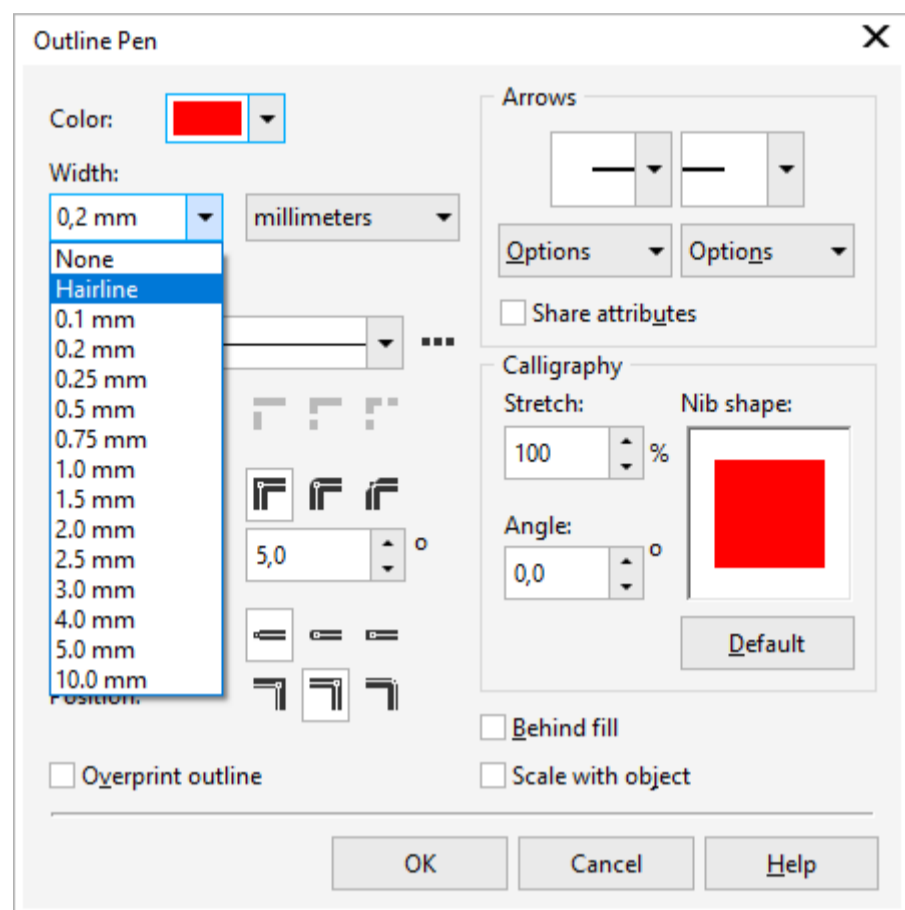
Outline Pen

Color:

Width:

0,2 mm

millimeters

None
Hairline
0.1 mm
0.2 mm
0.25 mm
0.5 mm
0.75 mm
1.0 mm
1.5 mm
2.0 mm
2.5 mm
3.0 mm
4.0 mm
5.0 mm
10.0 mm

5,0

o

Position:

Overprint outline

Arrows

Options

Options

Share attributes

Calligraphy

Stretch:

100

%

Nib shape:

Angle:

0,0

o

Default

Behind fill

Scale with object

OK

Cancel

Help